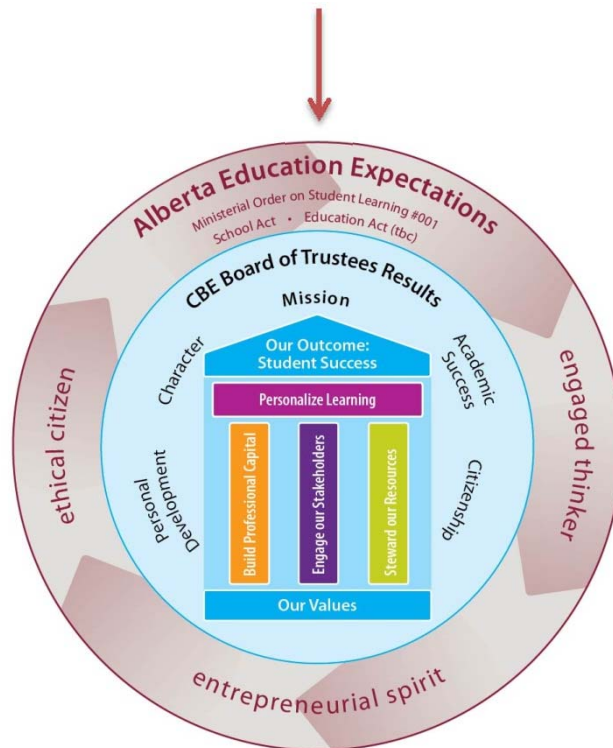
Alberta Education Expectations
Ministerial Order on Student Learning #001
School Act • Education Act (tbc)

CBE Board of Trustees Results

Mission

Character

Academic Success

Personal Development

Citizenship

Our Outcome: Student Success

Personalize Learning

Build Professional Capital

Engage our Stakeholders

Steward our Resources

Our Values

ethical citizen

engaged thinker

entrepreneurial spirit